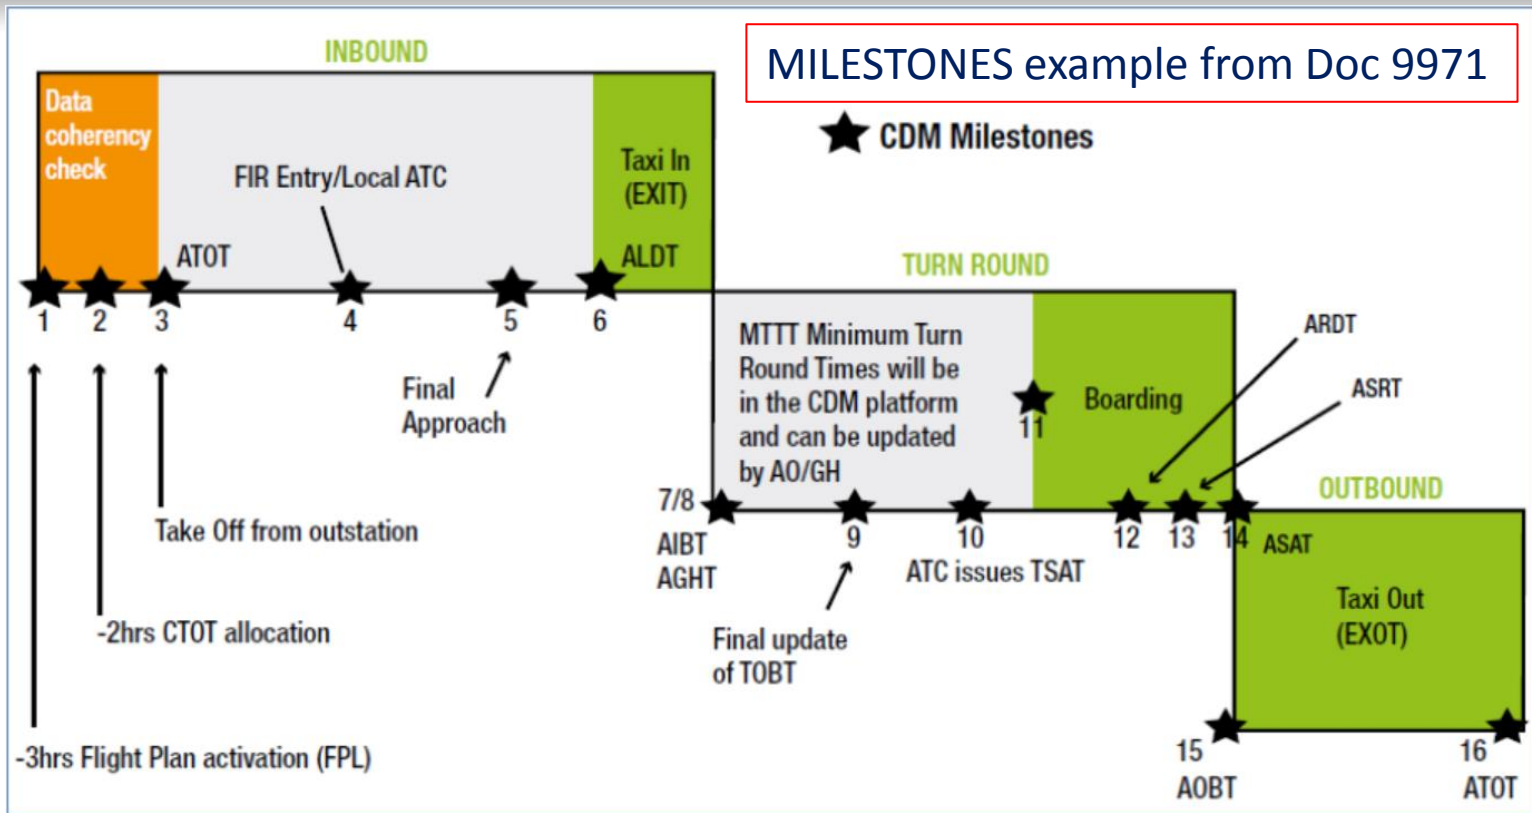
MILESTONES example from Doc 9971

INBOUND

★ CDM Milestones

Data coherency check

FIR Entry/Local ATC

Taxi In (EXIT)

ATOT

ALDT

1 2 3 4 5 6

TURN ROUND

MTTT Minimum Turn Round Times will be in the CDM platform and can be updated by AO/GH

Boarding

11

ARDT

ASRT

Final Approach

Take Off from outstation

-2hrs CTOT allocation

-3hrs Flight Plan activation (FPL)

7/8

AIBT AGHT

9

10

ATC issues TSAT

12 13 14

ASAT

OUTBOUND

Taxi Out (EXOT)

Final update of TOBT

15 AOBT

16 ATOT